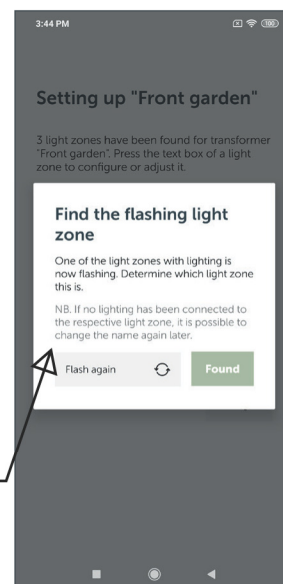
3:44 PM

Setting up "Front garden"

3 light zones have been found for transformer "Front garden". Press the text box of a light zone to configure or adjust it.

Find the flashing light zone

One of the light zones with lighting is now flashing. Determine which light zone this is.

NB. If no lighting has been connected to the respective light zone, it is possible to change the name again later.

Flash again

Found